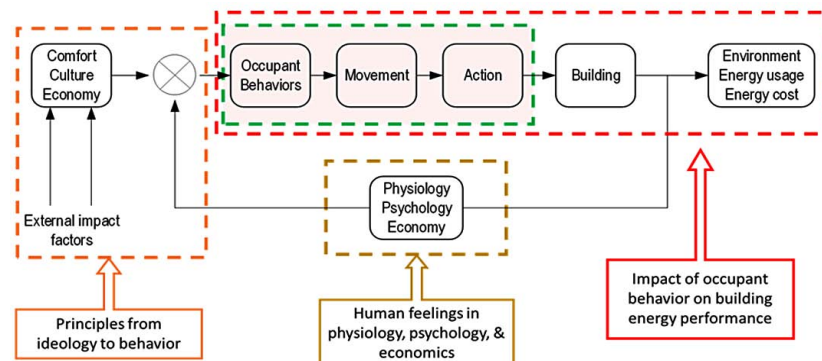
Comfort
Culture
Economy

Occupant Behaviors

Movement

Action

Building

Environment
Energy usage
Energy cost

External impact factors

Physiology
Psychology
Economy

Principles from ideology to behavior

Human feelings in physiology, psychology, & economics

Impact of occupant behavior on building energy performance